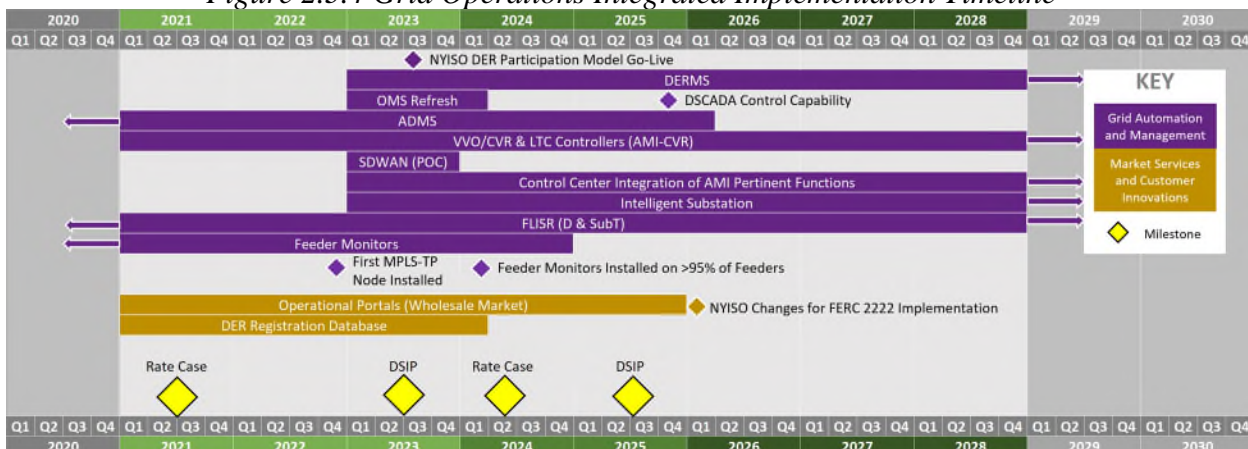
Figure 2.3.4 Grid Operations Integrated Implementation Timeline

| 2020 | 2021 | 2022 | 2023 | 2024 | 2025 | 2026 | 2027 | 2028 | 2029 | 2030 |
|---|---|---|---|---|---|---|---|---|---|---|
| Q1 Q2 Q3 Q4 | Q1 Q2 Q3 Q4 | Q1 Q2 Q3 Q4 | Q1 Q2 Q3 Q4 | Q1 Q2 Q3 Q4 | Q1 Q2 Q3 Q4 | Q1 Q2 Q3 Q4 | Q1 Q2 Q3 Q4 | Q1 Q2 Q3 Q4 | Q1 Q2 Q3 Q4 | Q1 Q2 Q3 Q4 |

NYISO DER Participation Model Go-Live

DERMS

OMS Refresh

DSCADA Control Capability

ADMS

VVO/CVR & LTC Controllers (AMI-CVR)

SDWAN (POC)

Control Center Integration of AMI Pertinent Functions

Intelligent Substation

FLISR (D & SubT)

Feeder Monitors

First MPLS-TP Node Installed

Feeder Monitors Installed on >95% of Feeders

Operational Portals (Wholesale Market)

NYISO Changes for FERC 2222 Implementation

DER Registration Database

Rate Case

DSIP

Rate Case

DSIP

KEY

Grid Automation and Management

Market Services and Customer Innovations

Milestone

| Q1 Q2 Q3 Q4 | Q1 Q2 Q3 Q4 | Q1 Q2 Q3 Q4 | Q1 Q2 Q3 Q4 | Q1 Q2 Q3 Q4 | Q1 Q2 Q3 Q4 | Q1 Q2 Q3 Q4 | Q1 Q2 Q3 Q4 | Q1 Q2 Q3 Q4 | Q1 Q2 Q3 Q4 | Q1 Q2 Q3 Q4 |
|---|---|---|---|---|---|---|---|---|---|---|
| 2020 | 2021 | 2022 | 2023 | 2024 | 2025 | 2026 | 2027 | 2028 | 2029 | 2030 |